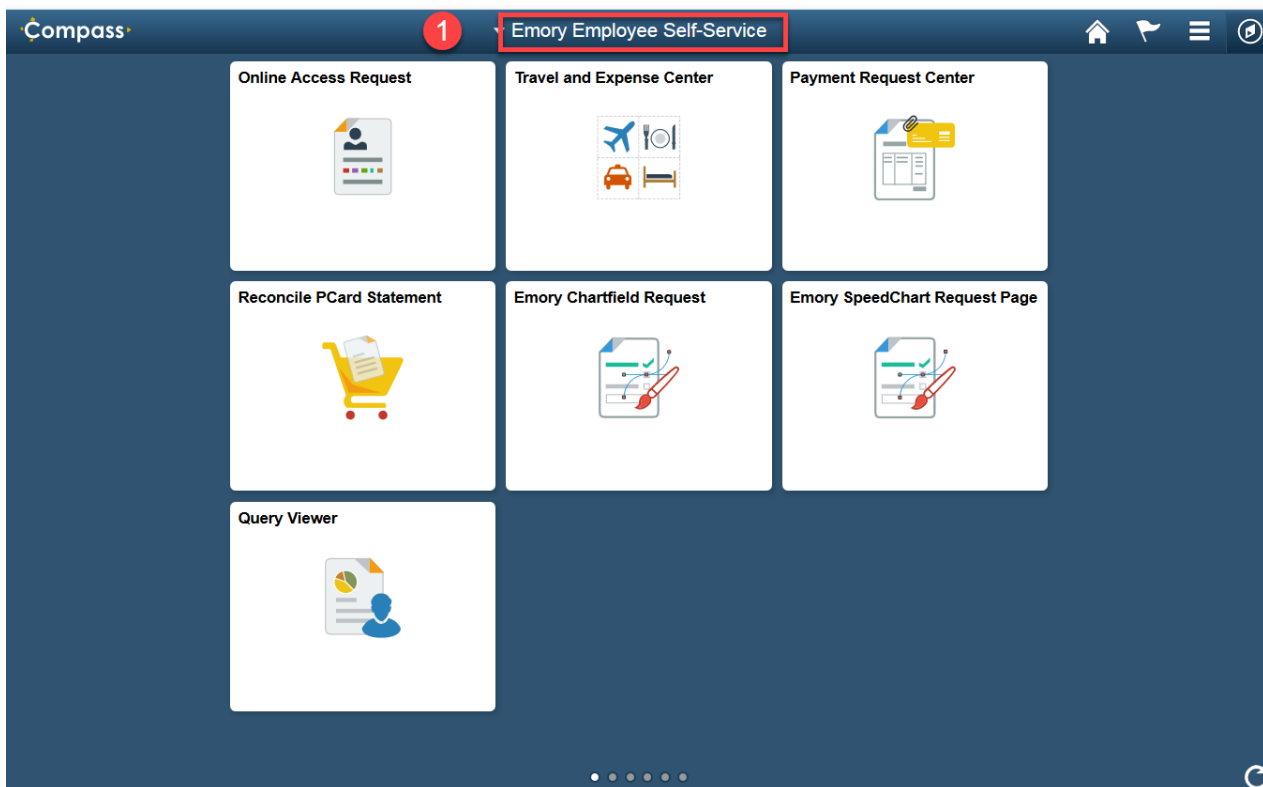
Compass

1

Emory Employee Self-Service

Online Access Request

Travel and Expense Center

Payment Request Center

Reconcile PCard Statement

Emory Chartfield Request

Emory SpeedChart Request Page

Query Viewer